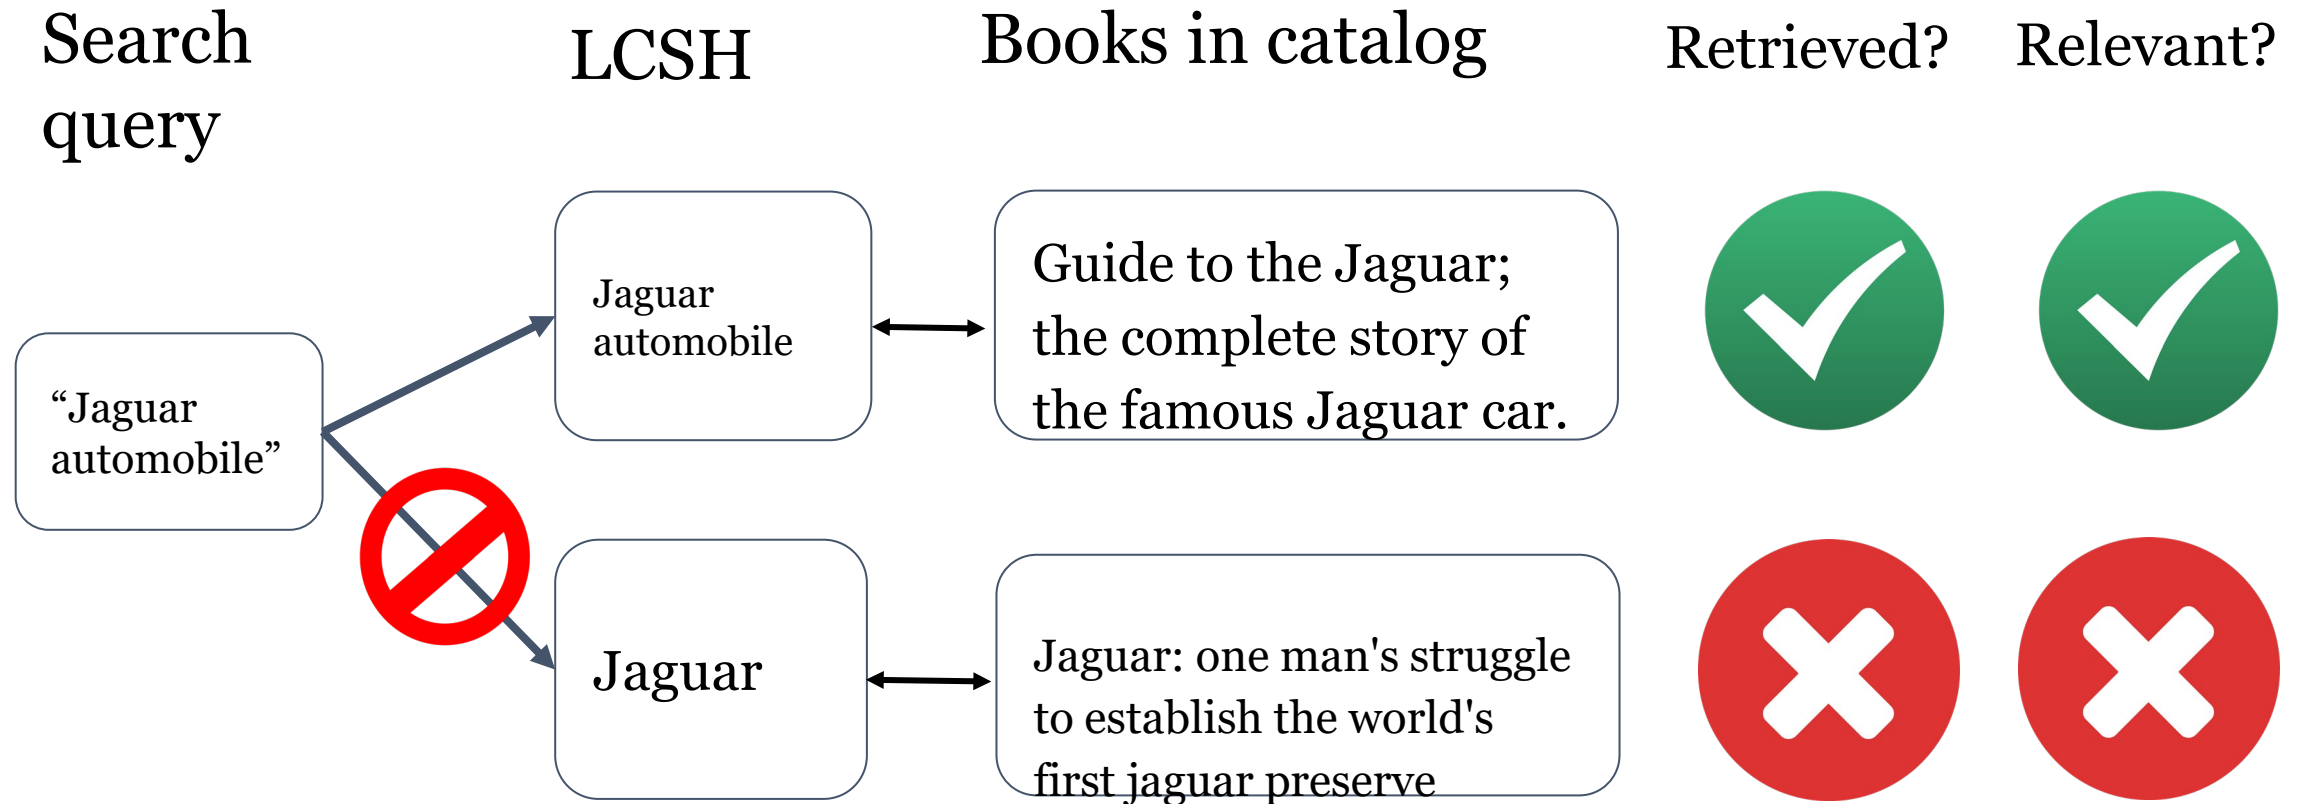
Search query

LCSH

Books in catalog

Retrieved?

Relevant?

“Jaguar automobile”

Jaguar automobile

Guide to the Jaguar; the complete story of the famous Jaguar car.

Jaguar

Jaguar: one man's struggle to establish the world's first jaguar preserve